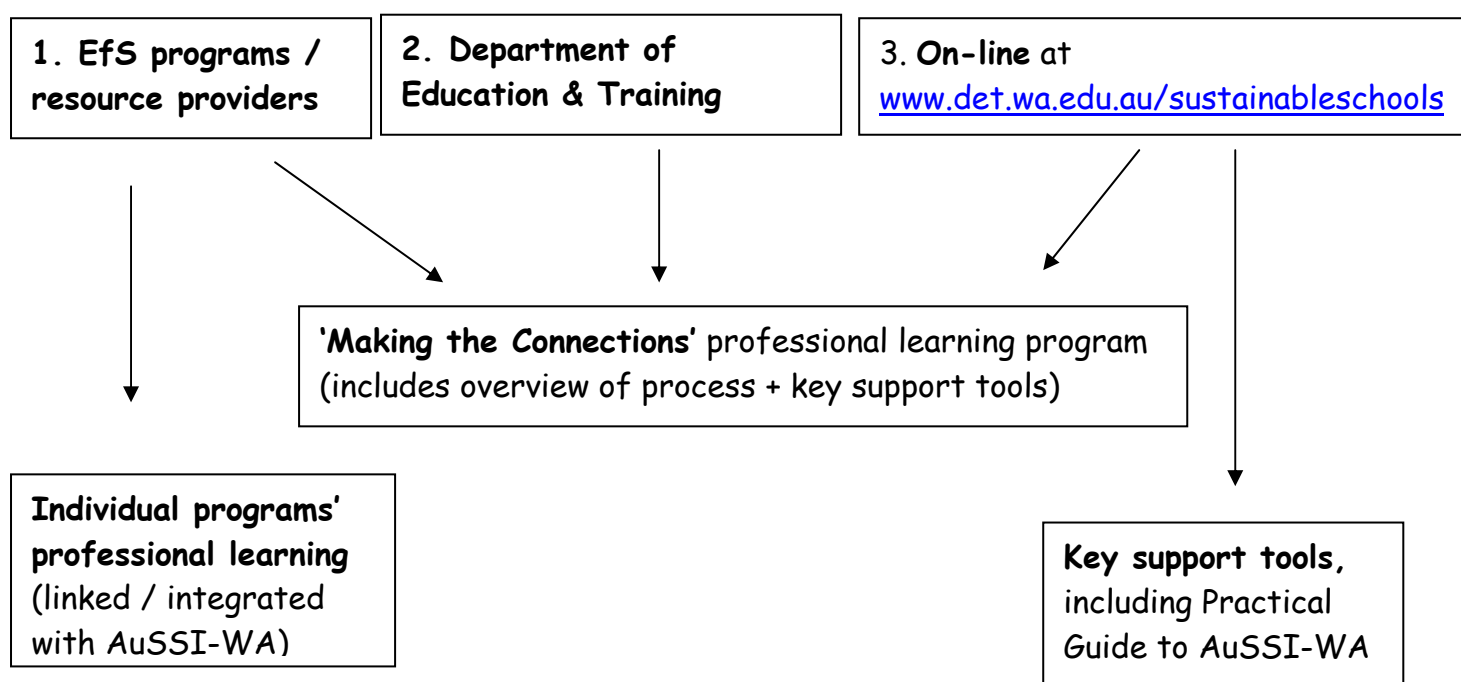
1. EfS programs / resource providers

2. Department of Education & Training

3. On-line at www.det.wa.edu.au/sustainableschools

'Making the Connections' professional learning program (includes overview of process + key support tools)

Individual programs' professional learning (linked / integrated with AuSSI-WA)

Key support tools, including Practical Guide to AuSSI-WA